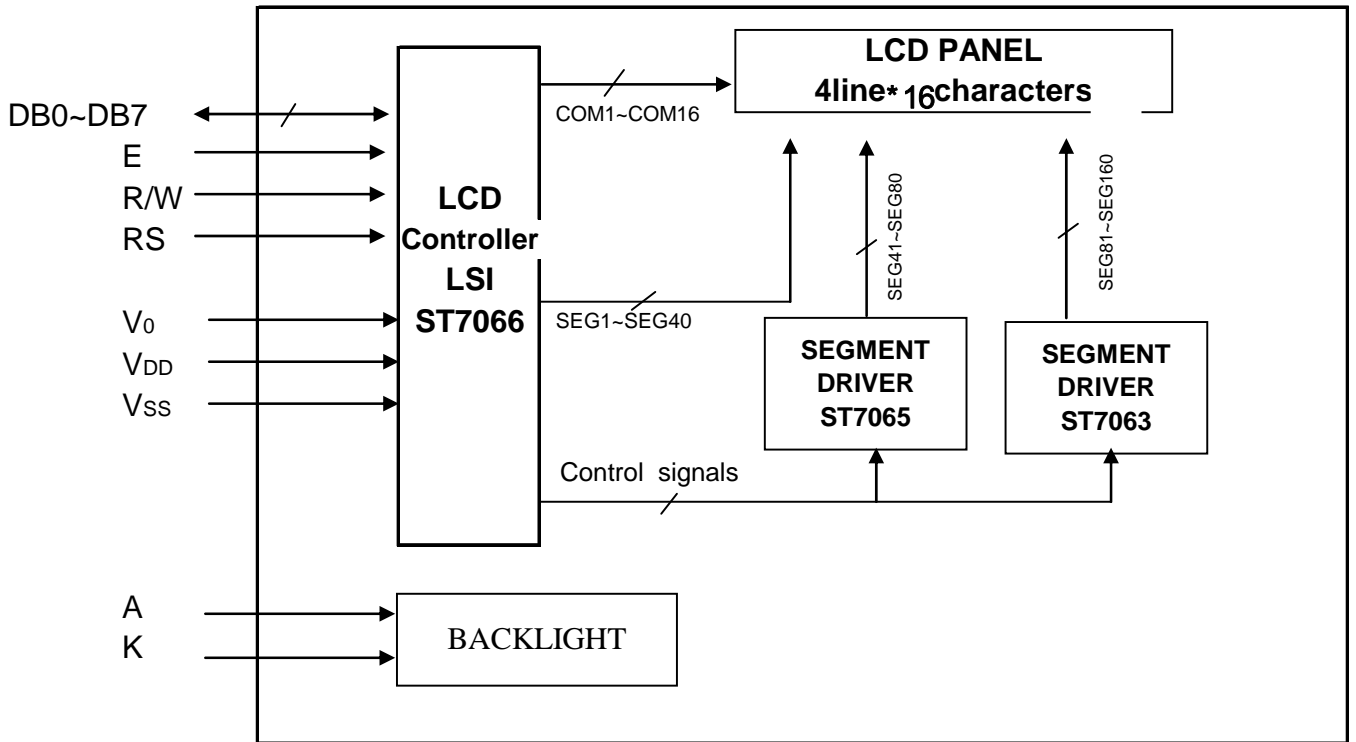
DB0~DB7
E
R/W
RS
V0
VDD
VSS

LCD
Controller
LSI
ST7066

COM1~COM16

LCD PANEL
4line* 16characters

SEG1~SEG40

SEG41~SEG80

SEG81~SEG160

SEGMENT
DRIVER
ST7065

SEGMENT
DRIVER
ST7063

Control signals

A
K

BACKLIGHT